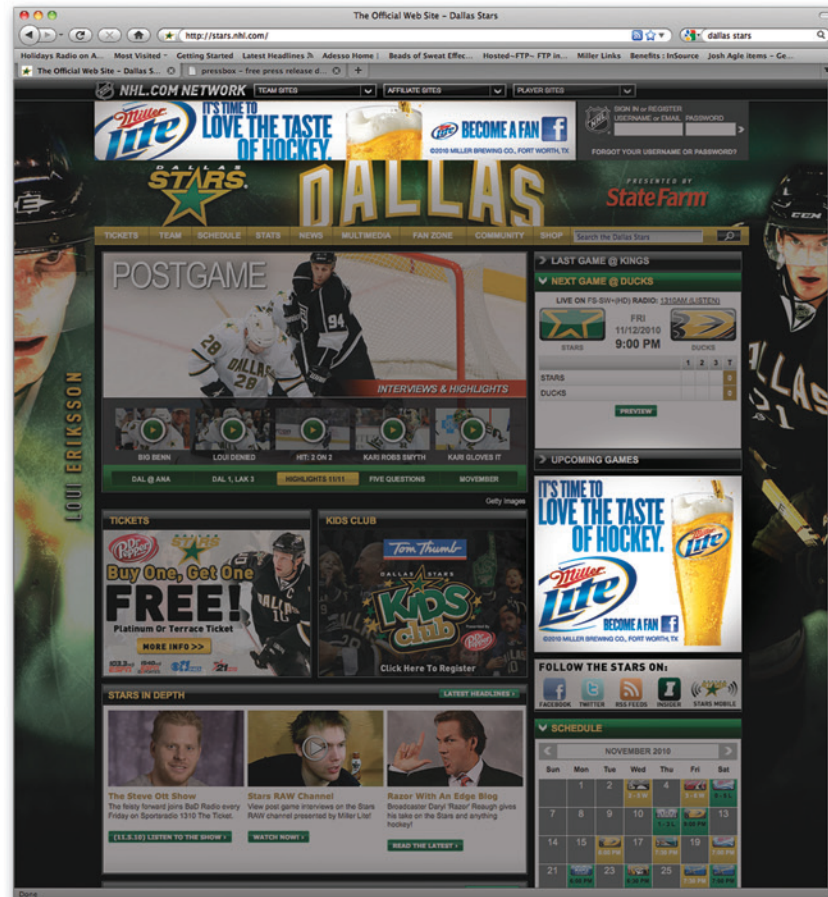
The Official Web Site - Dallas Stars

http://stars.nhl.com/

dallas stars

Holidays Radio on A... Most Visited Getting Started Latest Headlines Adesso Home | Beads of Sweat Effec... Hosted--FTP-- FTP in... Miller Links Benefits : InSource Josh Agle items - Ge...

The Official Web Site - Dallas S... pressbox - free press release d...

NHL.COM NETWORK TEAM SITES AFFILIATE SITES PLAYER SITES

Miller Lite IT'S TIME TO LOVE THE TASTE OF HOCKEY. BECOME A FAN ©2010 MILLER BREWING CO., FORT WORTH, TX

SIGN IN or REGISTER USERNAME or EMAIL PASSWORD

FORGOT YOUR USERNAME OR PASSWORD?

DALLAS STARS

DALLAS

PRESENTED BY State Farm

TICKETS TEAM SCHEDULE STATS NEWS MULTIMEDIA FAN ZONE COMMUNITY SHOP Search the Dallas Stars

POSTGAME

INTERVIEWS & HIGHLIGHTS

BIG BENN LOUI DENIED HIT: 2 ON 2 KARI ROBS SMYTH KARI GLOVES IT

DAL @ ANA DAL 1, LAK 3 HIGHLIGHTS 11/11 FIVE QUESTIONS MOVEMBER

Getty Images

LOUI ERIKSSON

LAST GAME @ KINGS

NEXT GAME @ DUCKS

LIVE ON FS-SW+(HD) RADIO: 1310AM (LISTEN)

FRI 11/12/2010 9:00 PM

STARS DUCKS

| | 1 | 2 | 3 | T |
|---|---|---|---|---|
| STARS | | | | 0 |
| DUCKS | | | | 0 |

PREVIEW

UPCOMING GAMES

IT'S TIME TO LOVE THE TASTE OF HOCKEY. Miller Lite BECOME A FAN ©2010 MILLER BREWING CO., FORT WORTH, TX

TICKETS

Dr Pepper Buy One, Get One FREE! Platinum Or Terrace Ticket MORE INFO >>

KIDS CLUB

Tom Thumb DALLAS STARS Kids club Click Here To Register

FOLLOW THE STARS ON:

FACEBOOK TWITTER RSS FEEDS INSIDER STARS MOBILE

STARS IN DEPTH

LATEST HEADLINES

The Steve Ott Show
The feisty forward joins BaD Radio every Friday on Sportsradio 1310 The Ticket.
[11.5.10] LISTEN TO THE SHOW

Stars RAW Channel
View post game interviews on the Stars RAW channel presented by Miller Lite!
WATCH NOW!

Razor With An Edge Blog
Broadcaster Daryl 'Razor' Reaugh gives his take on the Stars and anything hockey!
READ THE LATEST

SCHEDULE

NOVEMBER 2010

| Sun | Mon | Tue | Wed | Thu | Fri | Sat |
|---|---|---|---|---|---|---|
| | 1 | 2 | 3 | 4 | 5 | 6 |
| 7 | 8 | 9 | 10 | 11 | 12 | 13 |
| 14 | 15 | 16 | 17 | 18 | 19 | 20 |
| 21 | 22 | 23 | 24 | 25 | 26 | 27 |

Done